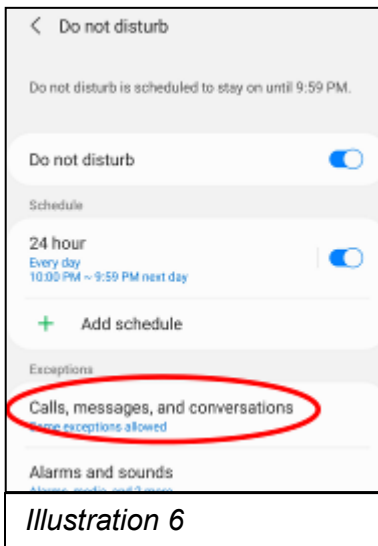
< Do not disturb

Do not disturb is scheduled to stay on until 9:59 PM.

Do not disturb

Schedule

24 hour
Every day
10:00 PM ~ 9:59 PM next day

+ Add schedule

Exceptions

Calls, messages, and conversations
Some exceptions allowed

Alarms and sounds
Alarms, media, and 2 more

Illustration 6